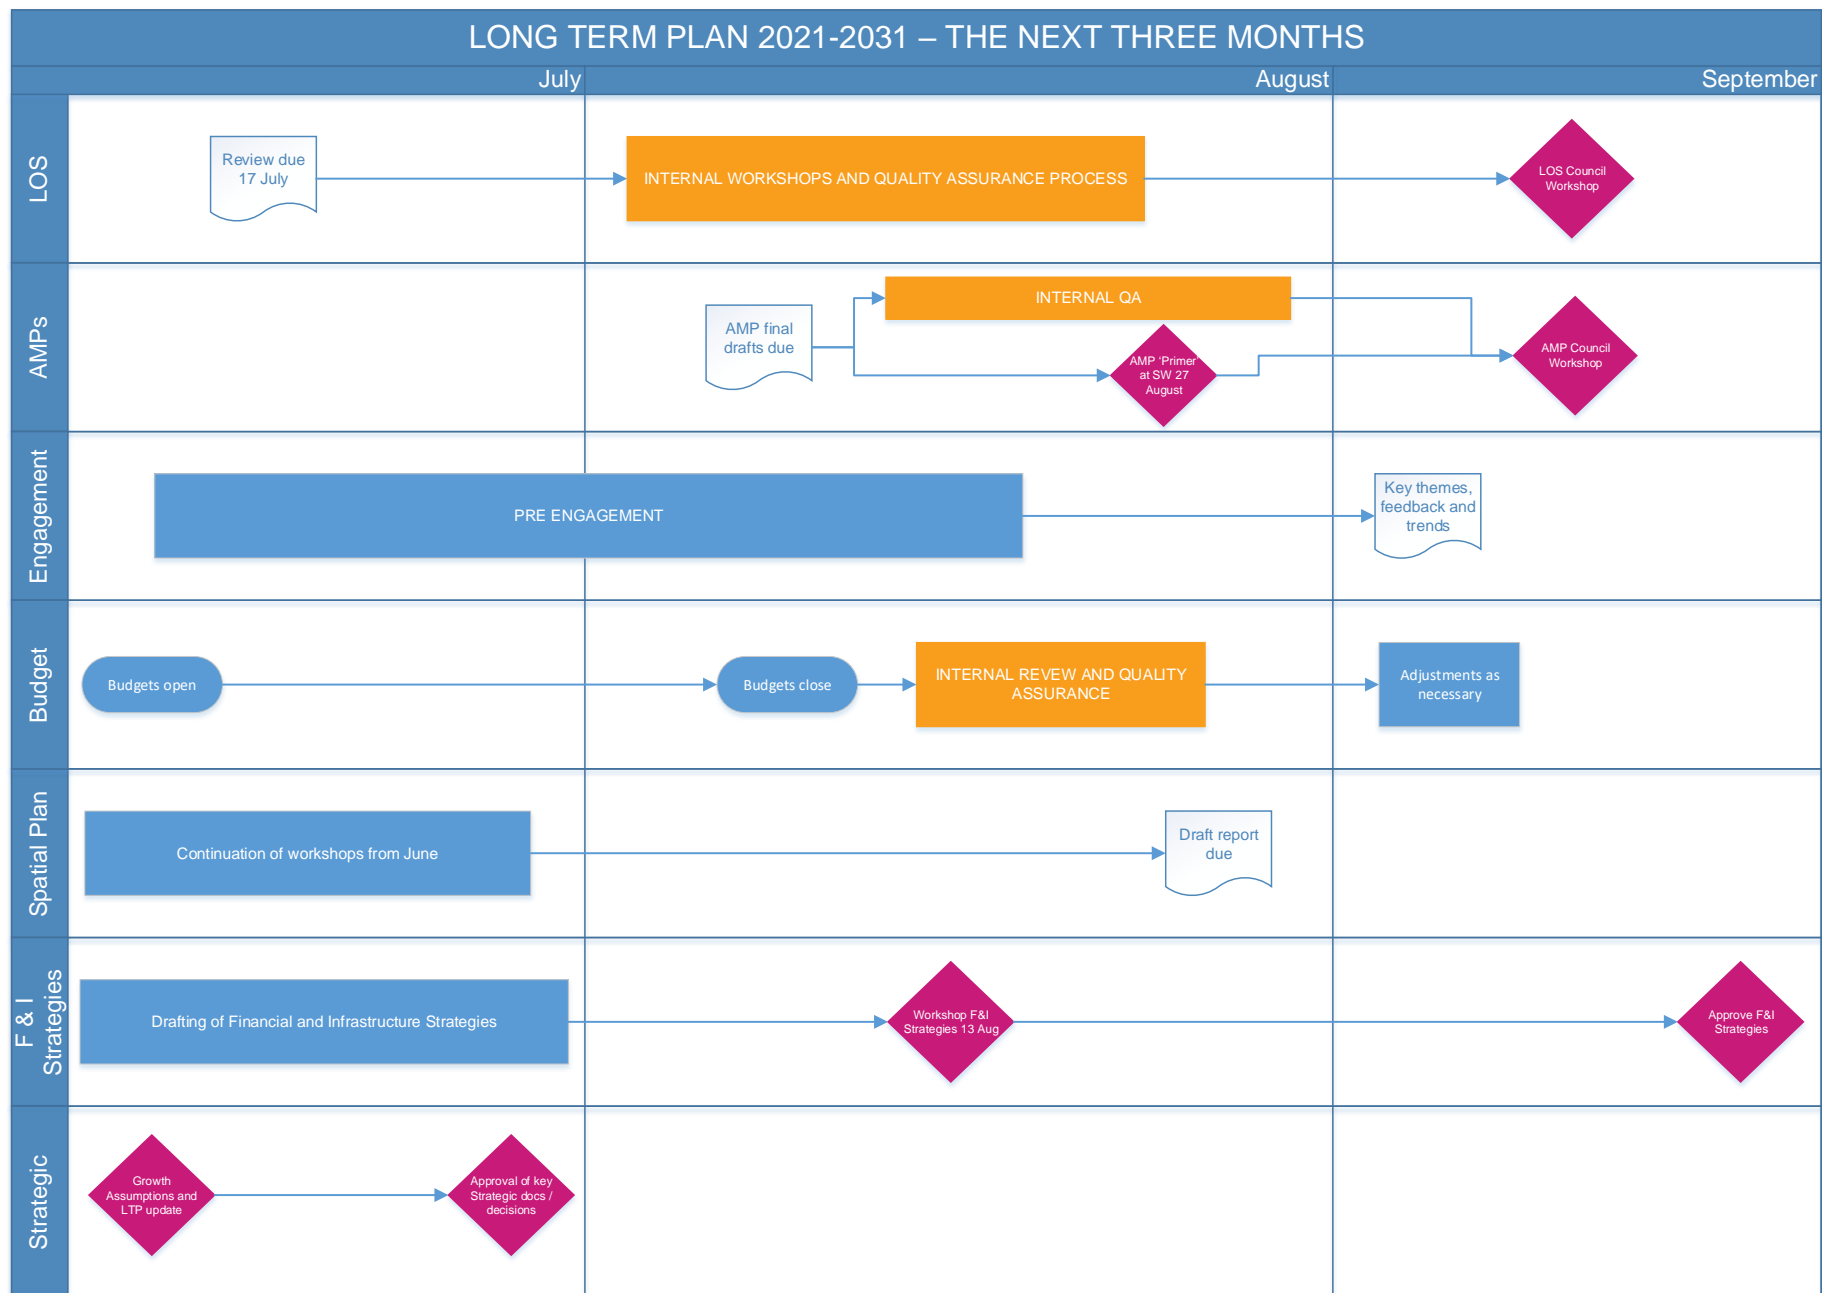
LONG TERM PLAN 2021-2031 – THE NEXT THREE MONTHS

July

August

September

LOS

Review due 17 July

INTERNAL WORKSHOPS AND QUALITY ASSURANCE PROCESS

LOS Council Workshop

AMPs

AMP final drafts due

INTERNAL QA

AMP 'Primer' at SW 27 August

AMP Council Workshop

Engagement

PRE ENGAGEMENT

Key themes, feedback and trends

Budget

Budgets open

Budgets close

INTERNAL REVEW AND QUALITY ASSURANCE

Adjustments as necessary

Spatial Plan

Continuation of workshops from June

Draft report due

F & I Strategies

Drafting of Financial and Infrastructure Strategies

Workshop F&I Strategies 13 Aug

Approve F&I Strategies

Strategic

Growth Assumptions and LTP update

Approval of key Strategic docs / decisions